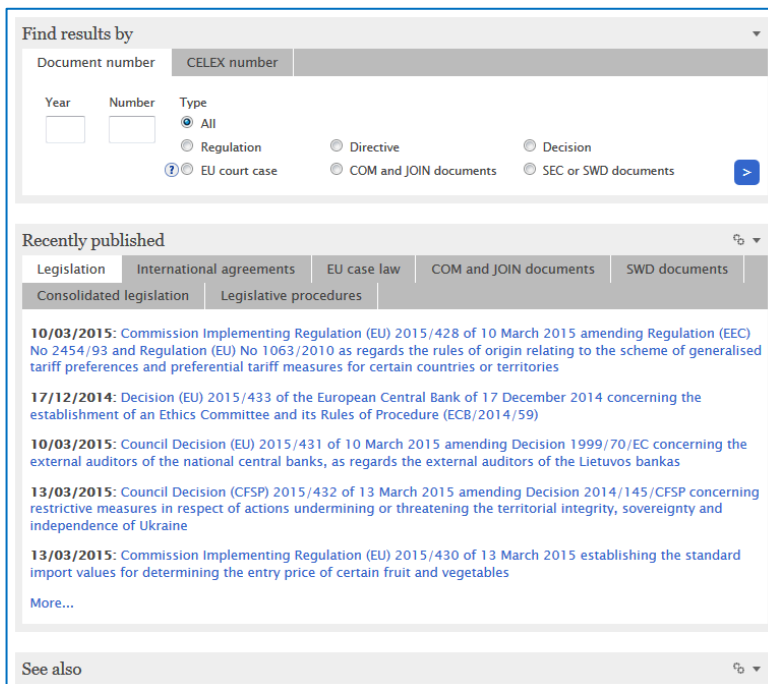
Find results by

Document number | CELEX number

Year Number Type
All
Regulation
Directive
Decision
? EU court case
COM and JOIN documents
SEC or SWD documents
>

Recently published

Legislation | International agreements | EU case law | COM and JOIN documents | SWD documents | Consolidated legislation | Legislative procedures

**10/03/2015**: Commission Implementing Regulation (EU) 2015/428 of 10 March 2015 amending Regulation (EEC) No 2454/93 and Regulation (EU) No 1063/2010 as regards the rules of origin relating to the scheme of generalised tariff preferences and preferential tariff measures for certain countries or territories

**17/12/2014**: Decision (EU) 2015/433 of the European Central Bank of 17 December 2014 concerning the establishment of an Ethics Committee and its Rules of Procedure (ECB/2014/59)

**10/03/2015**: Council Decision (EU) 2015/431 of 10 March 2015 amending Decision 1999/70/EC concerning the external auditors of the national central banks, as regards the external auditors of the Lietuvos bankas

**13/03/2015**: Council Decision (CFSP) 2015/432 of 13 March 2015 amending Decision 2014/145/CFSP concerning restrictive measures in respect of actions undermining or threatening the territorial integrity, sovereignty and independence of Ukraine

**13/03/2015**: Commission Implementing Regulation (EU) 2015/430 of 13 March 2015 establishing the standard import values for determining the entry price of certain fruit and vegetables

More...

See also